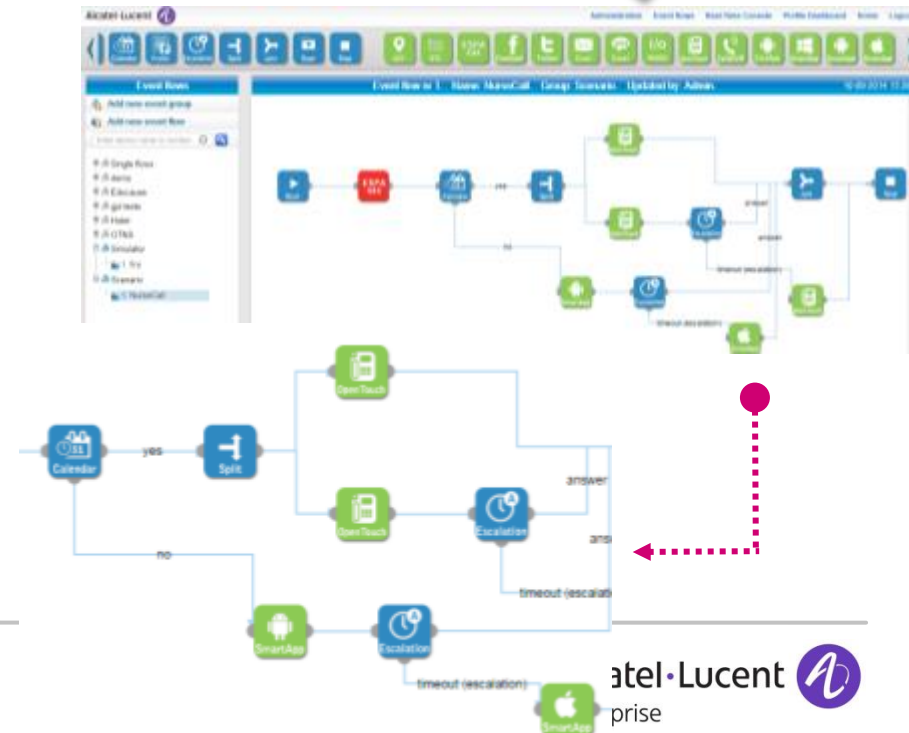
Alcatel·Lucent

Administration Event flows Real-Time Console Profile Dashboard Home Logout

Event flows

Add new event group

Add new event flow

Single Rows

Aeros

Education

gurnets

Hotel

OTNS

Simulator

1 - Tri

Scenario

1 NurseCall

Event flow nr 1 Name: NurseCall Group: Scenario Updated by: Admin

ESPA 444

yes

no

answer

answer

timeout (escalation)

timeout (escalation)

31

Calendar

yes

Split

OpenTouch

OpenTouch

Escalation

answer

ans

no

timeout (escala

SmartApp

Escalation

timeout (escalation)

SmartApp

atel·Lucent

prise